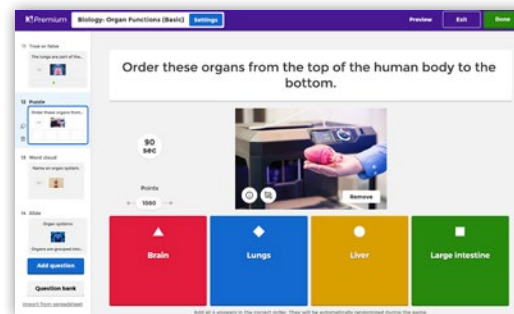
K!Premium Biology: Organ Functions (Basic) Settings Preview Exit Done

11 True or false
The lungs are part of the...

12 Puzzle
Order these organs from...

13 Word cloud
Name an organ system.

14 Slide
Organ systems
Organs are grouped into...

Add question
Question bank
Import from spreadsheet

Order these organs from the top of the human body to the bottom.

90 sec

Points
1000

Remove

Brain
Lungs
Liver
Large intestine

Add all 4 answers in the correct order. They will be automatically randomized during the game.